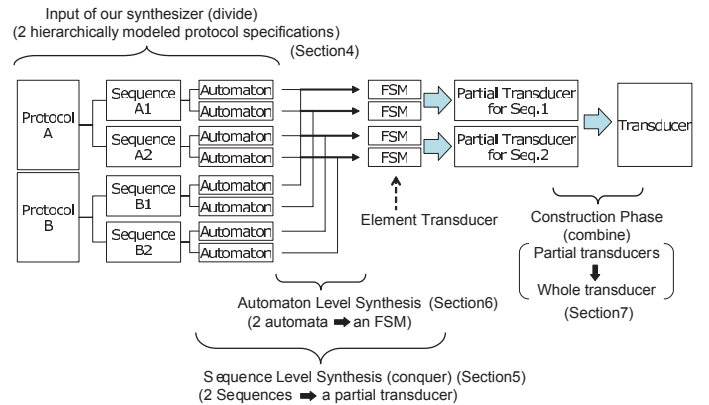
Input of our synthesizer (divide)
(2 hierarchically modeled protocol specifications)

(Section4)

Protocol A

Sequence A1

Automaton

Automaton

Sequence A2

Automaton

Automaton

Protocol B

Sequence B1

Automaton

Automaton

Sequence B2

Automaton

Automaton

FSM

FSM

FSM

FSM

Partial Transducer for Seq.1

Partial Transducer for Seq.2

Transducer

Element Transducer

Construction Phase (combine)

Partial transducers

Whole transducer

(Section7)

Automaton Level Synthesis (Section6)
(2 automata ➡ an FSM)

Sequence Level Synthesis (conquer) (Section5)
(2 Sequences ➡ a partial transducer)